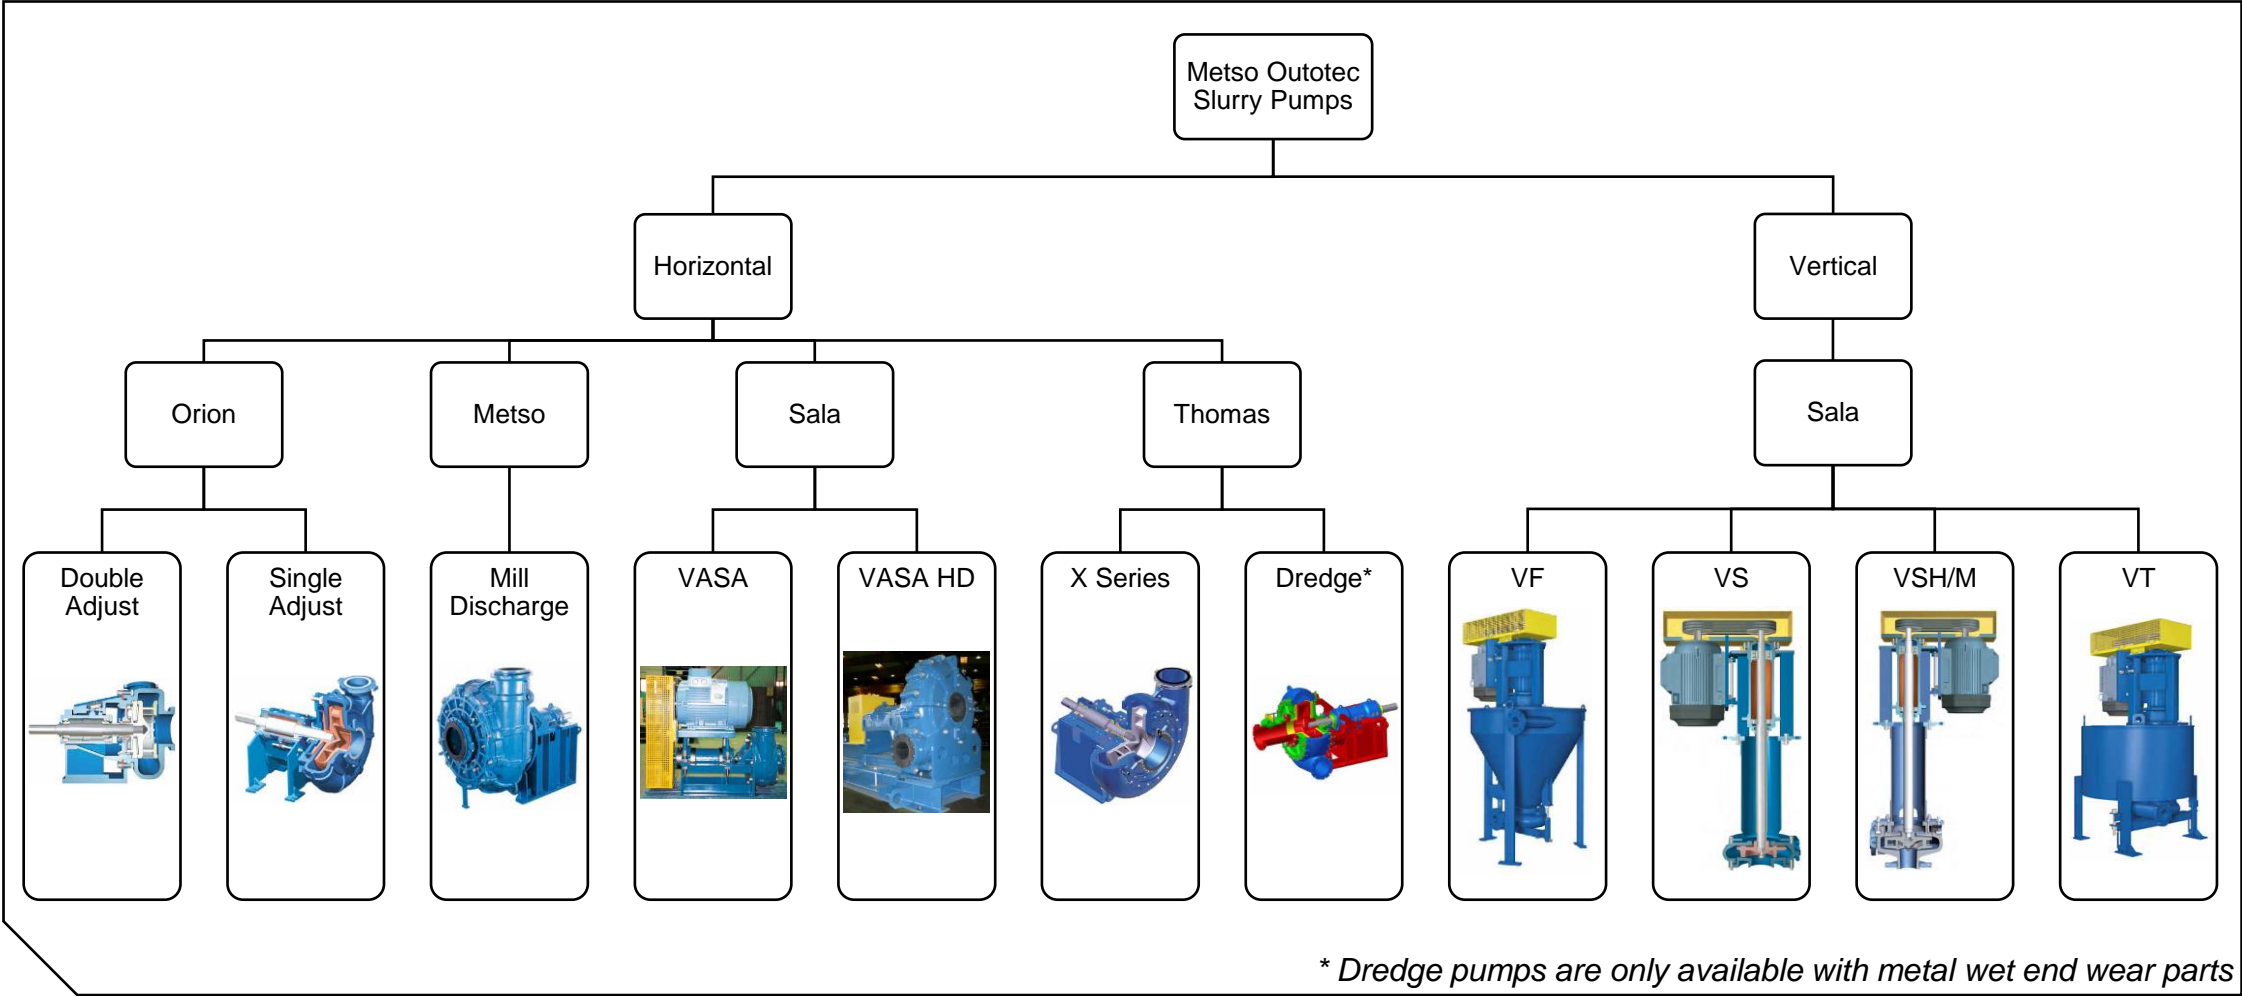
Metso Outotec Slurry Pumps

Horizontal

Vertical

Orion

Metso

Sala

Thomas

Sala

Double Adjust

Single Adjust

Mill Discharge

VASA

VASA HD

X Series

Dredge*

VF

VS

VSH/M

VT

* Dredge pumps are only available with metal wet end wear parts